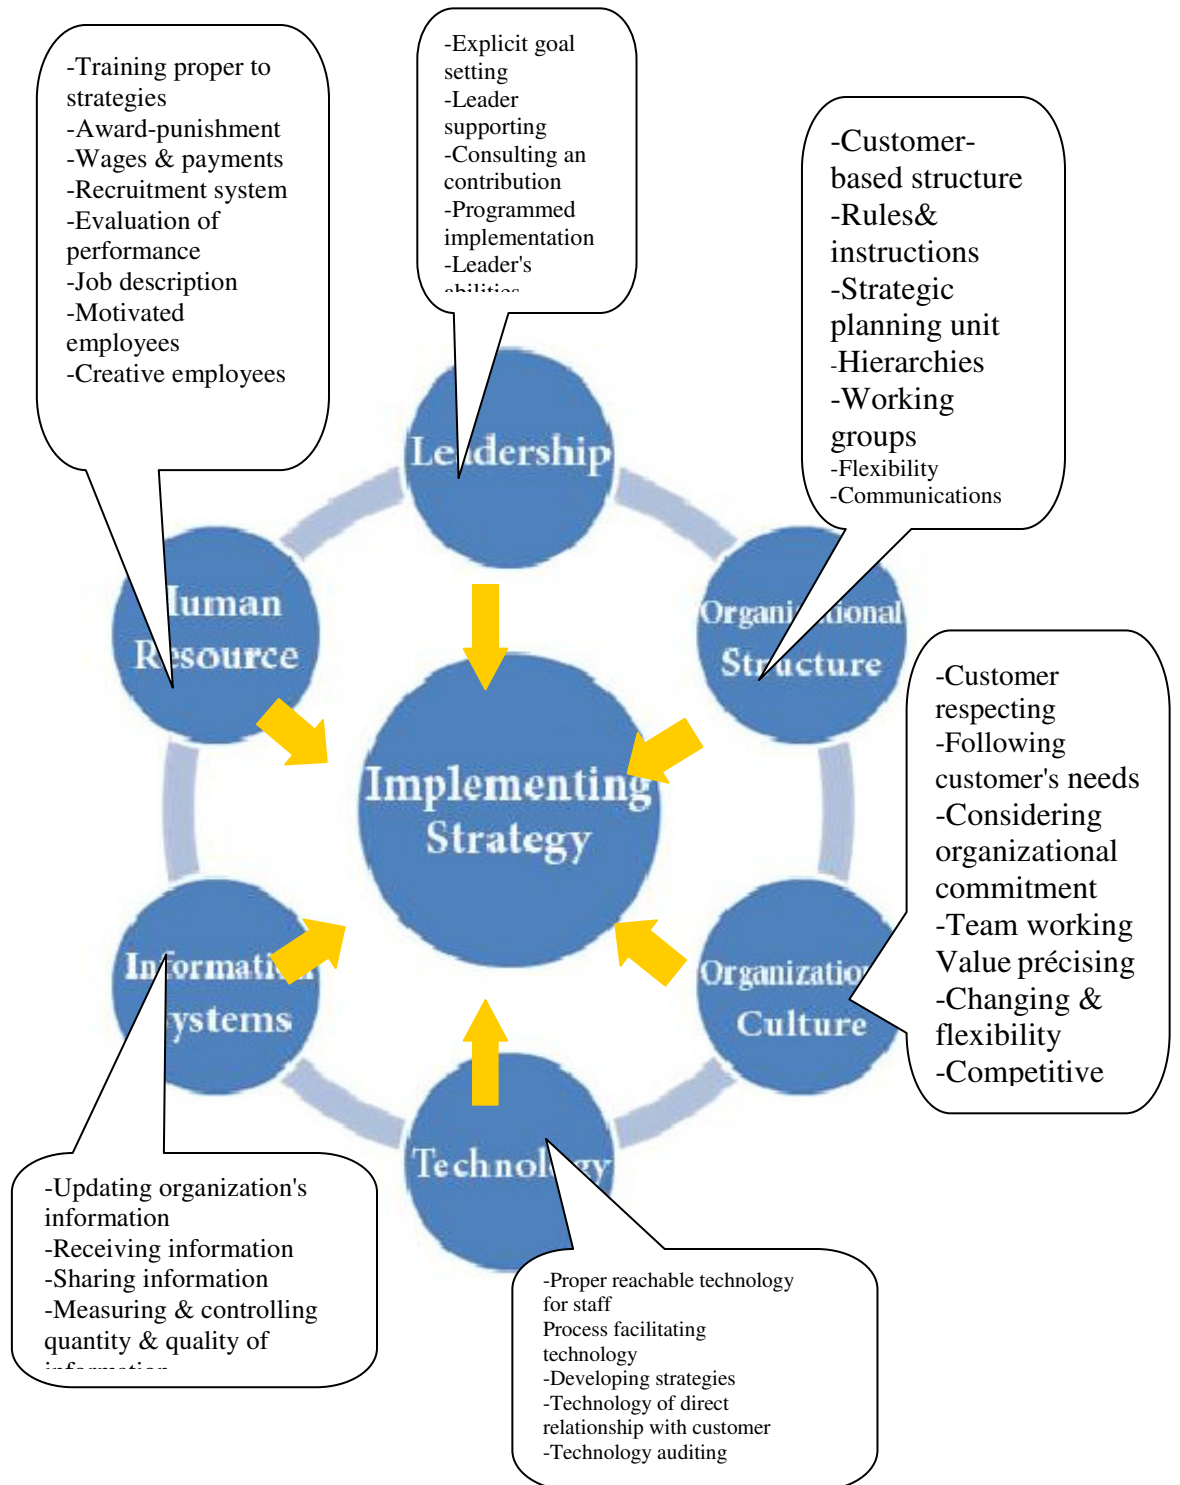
-Training proper to strategies
-Award-punishment
-Wages & payments
-Recruitment system
-Evaluation of performance
-Job description
-Motivated employees
-Creative employees

-Explicit goal setting
-Leader supporting
-Consulting an contribution
-Programmed implementation
-Leader's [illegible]

-Customer-based structure
-Rules& instructions
-Strategic planning unit
-Hierarchies
-Working groups
-Flexibility
-Communications

Le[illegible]dership

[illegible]uman R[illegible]esource

Organi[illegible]tional Str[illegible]ucture

Implementing Strategy

-Customer respecting
-Following customer's needs
-Considering organizational commitment
-Team working Value précising
-Changing & flexibility
-Competitive

In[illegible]formati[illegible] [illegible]ystems

Organizatio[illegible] Culture

Technol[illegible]y

-Updating organization's information
-Receiving information
-Sharing information
-Measuring & controlling quantity & quality of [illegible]

-Proper reachable technology for staff
Process facilitating technology
-Developing strategies
-Technology of direct relationship with customer
-Technology auditing